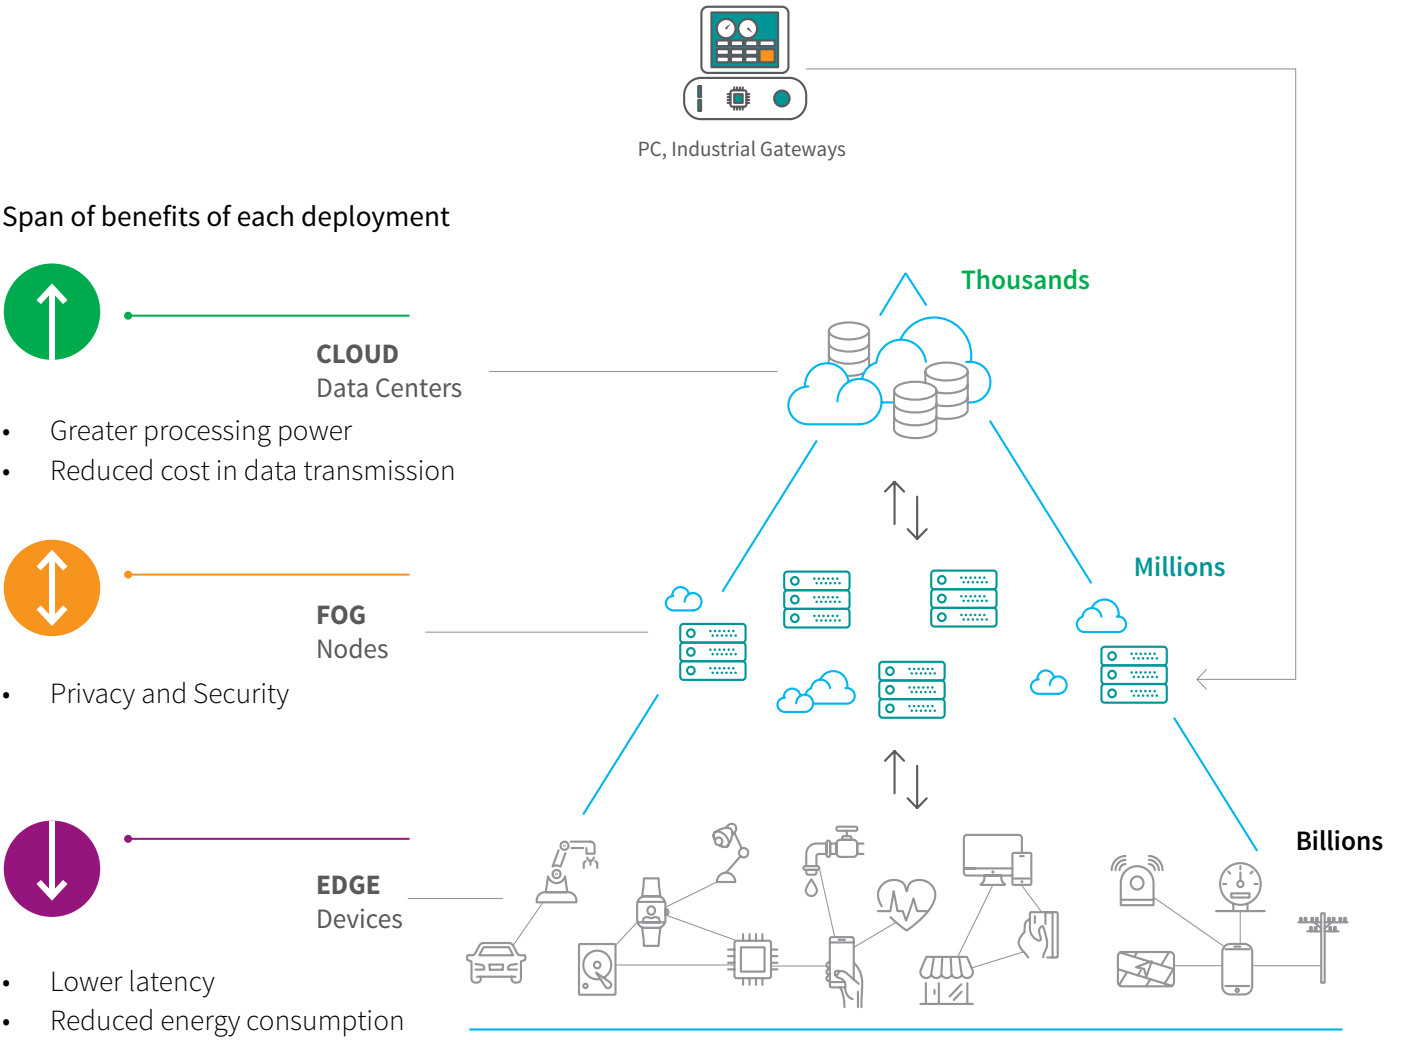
PC, Industrial Gateways

Span of benefits of each deployment

CLOUD
Data Centers

• Greater processing power
• Reduced cost in data transmission

FOG
Nodes

• Privacy and Security

EDGE
Devices

• Lower latency
• Reduced energy consumption

Thousands

Millions

Billions